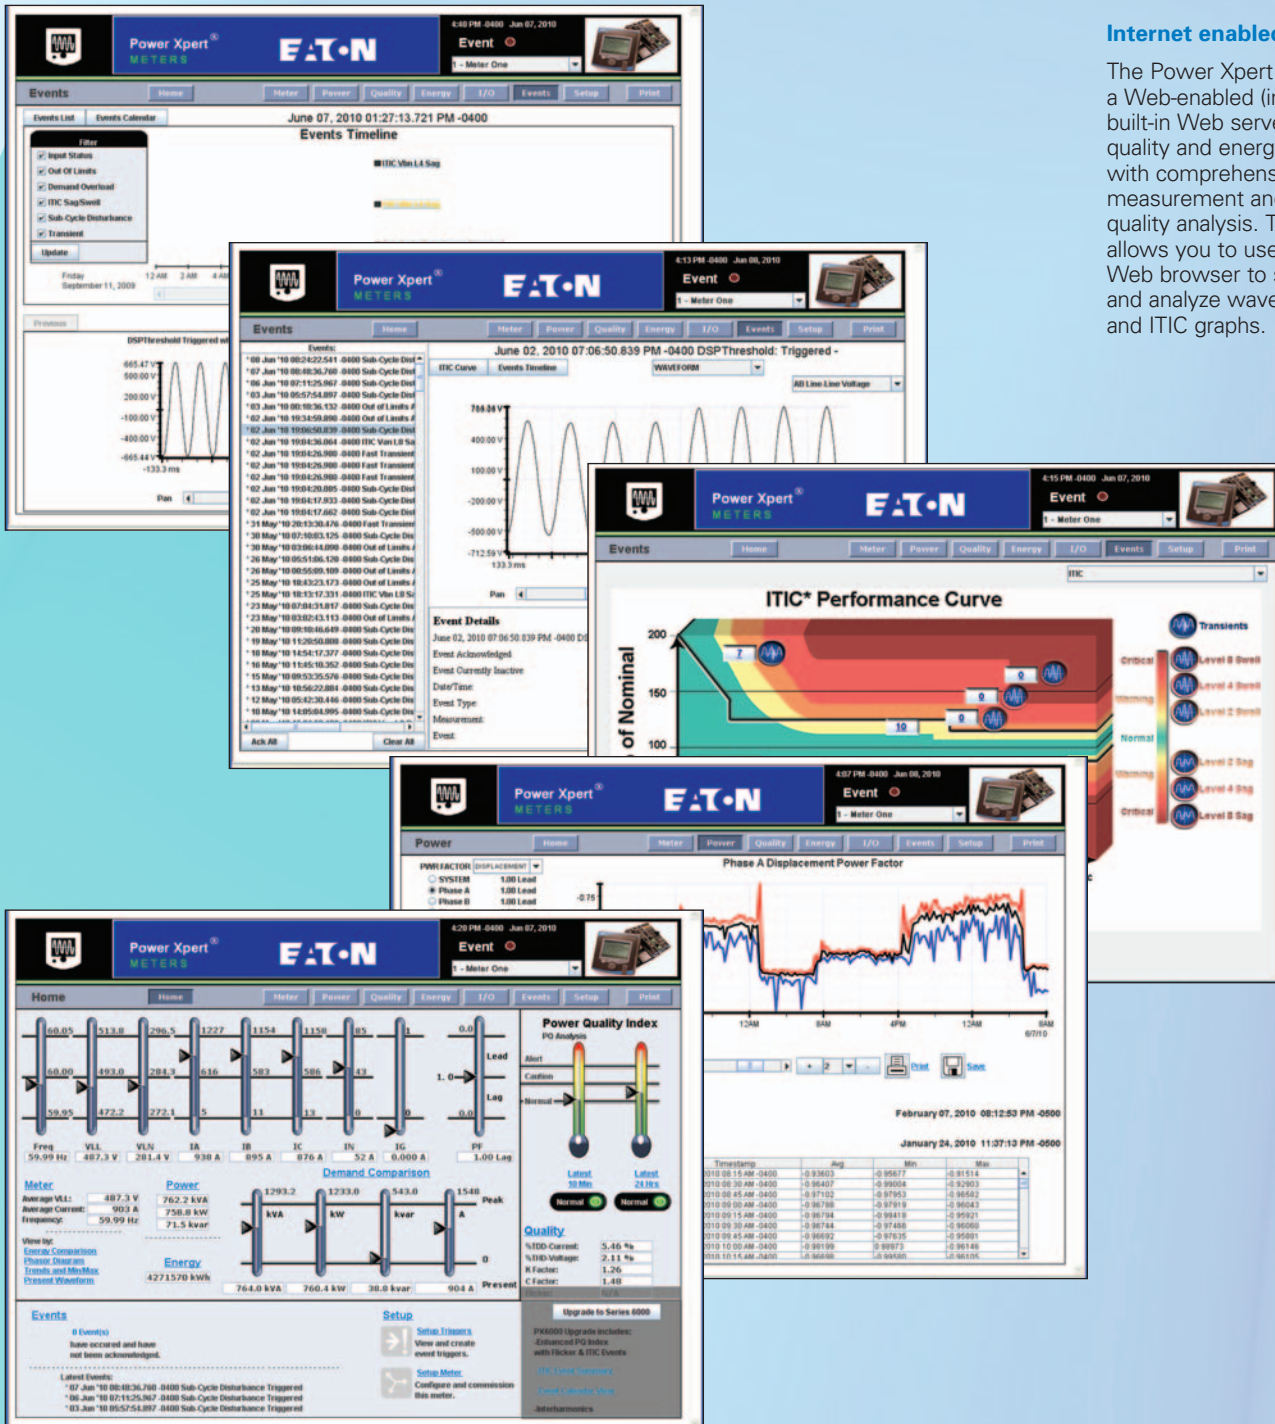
Internet enablec

The Power Xpert a Web-enabled (ir built-in Web serve quality and energ with comprehens measurement anc quality analysis. T allows you to use Web browser to s and analyze wave and ITIC graphs.

Power Xpert® METERS

EATON

4:48 PM -0400 Jun 07, 2010

Event

1 - Meter One

Events

Home Meter Power Quality Energy I/O Events Setup Print

Events List Events Calendar

June 07, 2010 01:27:13.721 PM -0400

Events Timeline

Filter

Input Status

Out Of Limits

Demand Overload

ITIC Sag/Swell

Sub-Cycle Disturbance

Transient

Update

ITIC Vbn L4 Sag

Friday September 11, 2009

12 AM 2 AM 4 AM

Previous

DSPThreshold Triggered wi

665.47 V

500.00 V

200.00 V

-100.00 V

-400.00 V

-665.44 V

-133.3 ms

Pan

Power Xpert® METERS

EATON

4:13 PM -0400 Jun 08, 2010

Event

1 - Meter One

Events

Home Meter Power Quality Energy I/O Events Setup Print

Events:

June 02, 2010 07:06:50.839 PM -0400 DSPThreshold: Triggered -

ITIC Curve Events Timeline

WAVEFORM

AB Line Line Voltage

708.84 V

400.00 V

100.00 V

-200.00 V

-500.00 V

-712.59 V

133.3 ms

Pan

Event Details

June 02, 2010 07:06:50.839 PM -0400 D

Event Acknowledged

Event Currently Inactive

Date/Time

Event Type

Measurement

Event

Ack All

Clear All

Power Xpert® METERS

EATON

4:15 PM -0400 Jun 07, 2010

Event

1 - Meter One

Events

Home Meter Power Quality Energy I/O Events Setup Print

ITIC

ITIC* Performance Curve

200

150

100

of Nominal

7

0

0

0

10

Transients

Critical

Level 8 Swell

Warning

Level 4 Swell

Level 2 Swell

Normal

Level 2 Sag

Warning

Level 4 Sag

Critical

Level 8 Sag

Power Xpert® METERS

EATON

4:07 PM -0400 Jun 08, 2010

Event

1 - Meter One

Power

Home Meter Power Quality Energy I/O Events Setup Print

PWR FACTOR DISPLACEMENT

SYSTEM 1.00 Lead

Phase A 1.00 Lead

Phase B 1.00 Lead

Phase A Displacement Power Factor

-0.75

12AM 8AM 4PM 12AM 8AM 6/7/10

Print Save

February 07, 2010 08:12:53 PM -0500

January 24, 2010 11:37:13 PM -0500

| Timestamp | Avg | Min | Max |
|---|---|---|---|
| 2010 08:15 AM -0400 | -0.93603 | -0.95677 | -0.91514 |
| 2010 08:30 AM -0400 | -0.96407 | -0.99004 | -0.92803 |
| 2010 08:45 AM -0400 | -0.97102 | -0.97953 | -0.96582 |
| 2010 09:00 AM -0400 | -0.96788 | -0.97919 | -0.96043 |
| 2010 09:15 AM -0400 | -0.96794 | -0.99419 | -0.95921 |
| 2010 09:30 AM -0400 | -0.96744 | -0.97488 | -0.96060 |
| 2010 09:45 AM -0400 | -0.96692 | -0.97635 | -0.95881 |
| 2010 10:00 AM -0400 | -0.90199 | 0.89973 | -0.96146 |

Power Xpert® METERS

EATON

4:20 PM -0400 Jun 07, 2010

Event

1 - Meter One

Home

Home Meter Power Quality Energy I/O Events Setup Print

60.05 513.8 296.5 1227 1154 1158 85 1 0.0

60.00 493.0 284.3 616 583 586 43 Lead

1. 0

59.95 472.2 272.1 5 11 13 0 0 0.0 Lag

Freq VLL VLN IA IB IC IN IG PF

59.99 Hz 487.3 V 281.4 V 938 A 895 A 876 A 52 A 0.000 A 1.00 Lag

Power Quality Index

PQ Analysis

Alert

Caution

Normal

Latest 10 Min

Latest 24 Hrs

Normal Normal

Demand Comparison

Meter

Average VLL: 487.3 V

Average Current: 903 A

Frequency: 59.99 Hz

Power

762.2 kVA

758.8 kW

71.5 kvar

View by:

Energy Comparison

Phasor Diagram

Trends and Min/Max

Present Waveform

Energy

4271570 kWh

1293.2 1233.0 543.0 1548 Peak

kVA kW kvar A

0

764.0 kVA 760.4 kW 30.8 kvar 904 A Present

Quality

%THD-Current: 5.46 %

%THD-Voltage: 2.11 %

K Factor: 1.26

C Factor: 1.48

Flicker: N/A

Events

0 Event(s)

have occured and have not been acknowledged.

Latest Events:

*07 Jun '10 08:48:36.760 -0400 Sub-Cycle Disturbance Triggered

*06 Jun '10 07:11:25.967 -0400 Sub-Cycle Disturbance Triggered

*03 Jun '10 05:57:54.897 -0400 Sub-Cycle Disturbance Triggered

Setup

Setup Triggers

View and create event triggers.

Setup Meter

Configure and commission this meter.

Upgrade to Series 6000

PX6000 Upgrade includes:

-Enhanced PQ Index

with Flicker & ITIC Events

ITIC Event Summary

Event Calendar View

-Interharmonics